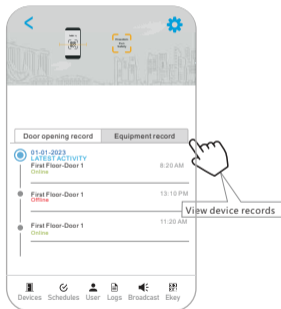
Door opening record
Equipment record
01-01-2023
LATEST ACTIVITY
First Floor-Door 1
8:20 AM
Online
First Floor-Door 1
13:10 PM
Offline
First Floor-Door 1
11:20 AM
Online
View device records
Devices
Schedules
User
Logs
Broadcast
Ekey